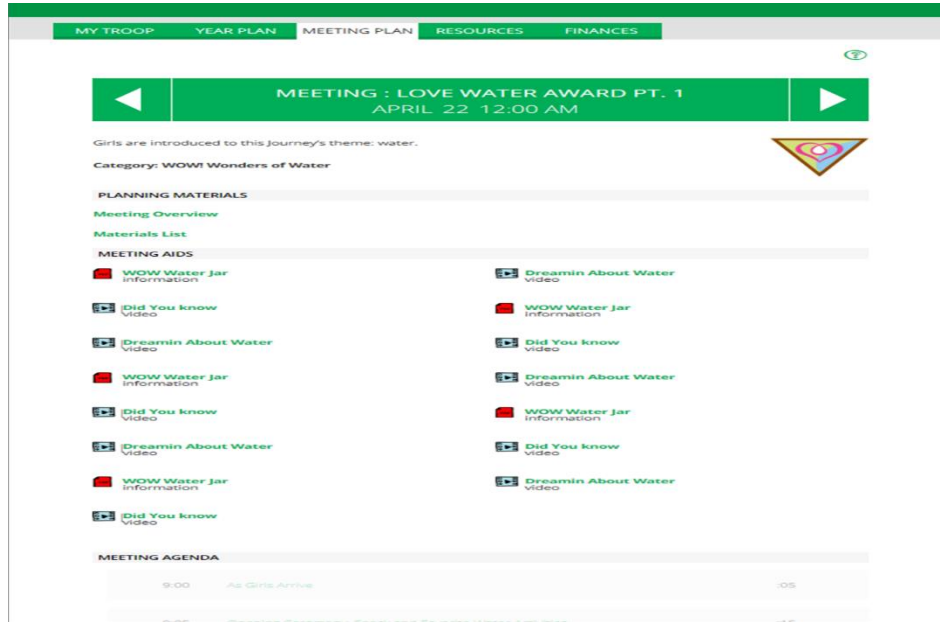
MY TROOP YEAR PLAN MEETING PLAN RESOURCES FINANCES

?

MEETING : LOVE WATER AWARD PT. 1
APRIL 22 12:00 AM

Girls are introduced to this Journey's theme: water.

Category: WOW! Wonders of Water

PLANNING MATERIALS

Meeting Overview

Materials List

MEETING AIDS

WOW Water Jar
information

Dreamin About Water
video

Did You know
video

WOW Water Jar
information

Dreamin About Water
video

Did You know
video

WOW Water Jar
information

Dreamin About Water
video

Did You know
video

WOW Water Jar
information

Dreamin About Water
video

Did You know
video

WOW Water Jar
information

Dreamin About Water
video

Did You know
video

MEETING AGENDA

9:00 As Girls Arrive :05

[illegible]